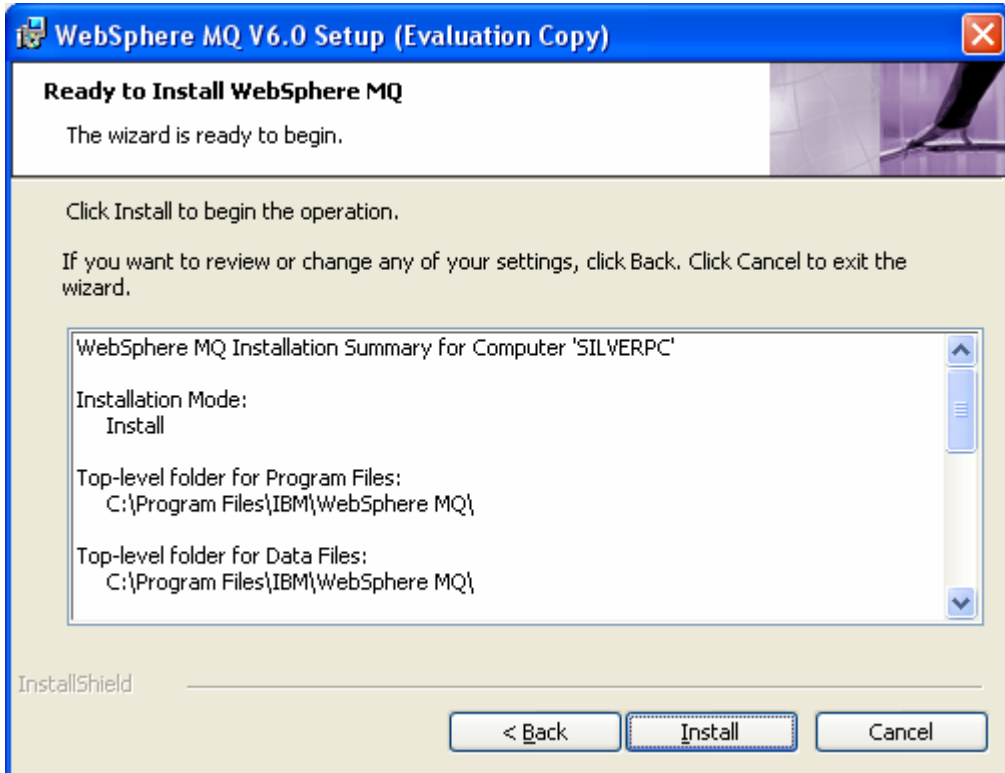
WebSphere MQ V6.0 Setup (Evaluation Copy)

Ready to Install WebSphere MQ

The wizard is ready to begin.

Click Install to begin the operation.

If you want to review or change any of your settings, click Back. Click Cancel to exit the wizard.

WebSphere MQ Installation Summary for Computer 'SILVERPC'

Installation Mode:
Install

Top-level folder for Program Files:
C:\Program Files\IBM\WebSphere MQ\

Top-level folder for Data Files:
C:\Program Files\IBM\WebSphere MQ\

InstallShield

< Back

Install

Cancel